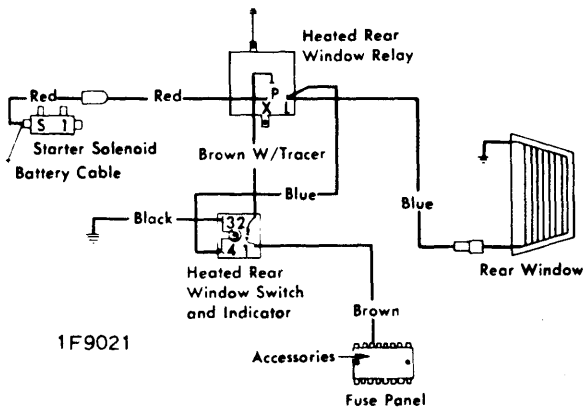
Heated Rear Window Relay

Red

Red

S 1

Starter Solenoid

Battery Cable

P

X

L

B

Brown W/Tracer

Blue

Black

3 2

4 1

Blue

Rear Window

Heated Rear Window Switch and Indicator

Brown

1F9021

Accessories

Fuse Panel